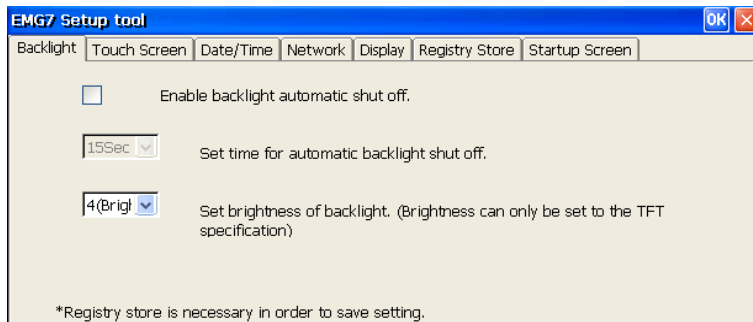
EMG7 Setup tool

OK

Backlight | Touch Screen | Date/Time | Network | Display | Registry Store | Startup Screen

Enable backlight automatic shut off.

15Sec

Set time for automatic backlight shut off.

4(Brigh

Set brightness of backlight. (Brightness can only be set to the TFT specification)

*Registry store is necessary in order to save setting.